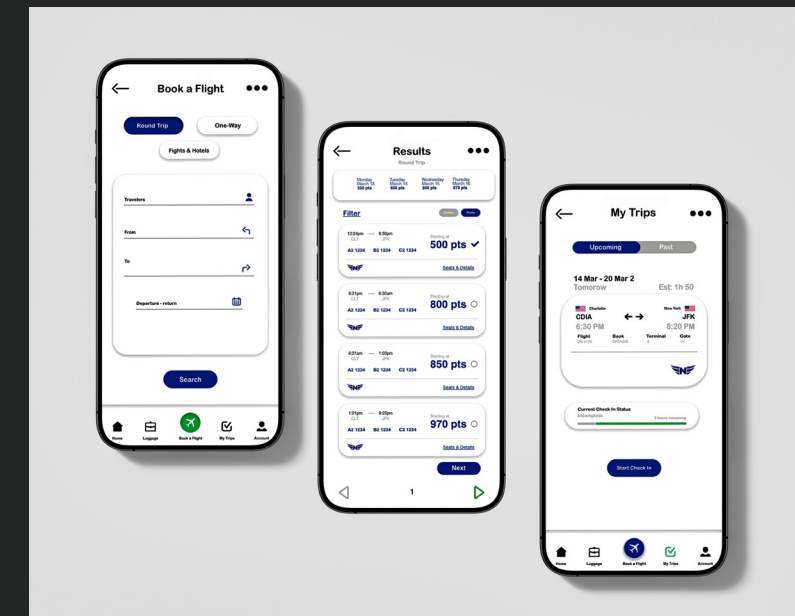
Book a Flight

Round Trip
One-Way
Fights & Hotels

Travelers
From
To
Departure - return

Search

Home
Luggage
Book a Flight
My Trips
Account

Results
Round Trip

Monday March 15 550 pts
Tuesday March 16 600 pts
Wednesday March 17 850 pts
Thursday March 18 970 pts

Filter

12:24pm — 5:30pm
CLT JFK
Starting at
500 pts
A2 1234 B2 1234 C2 1234
Seats & Details

5:31pm — 6:30am
CLT JFK
Starting at
800 pts
A2 1234 B2 1234 C2 1234
Seats & Details

8:31am — 1:00pm
CLT JFK
Starting at
850 pts
A2 1234 B2 1234 C2 1234
Seats & Details

1:01pm — 9:20pm
CLT JFK
Starting at
970 pts
A2 1234 B2 1234 C2 1234
Seats & Details

Next

1

My Trips

Upcoming
Past

14 Mar - 20 Mar 2
Tomorrow
Est: 1h 50

Charlotte
New York
CDIA
JFK
6:30 PM
8:20 PM
Flight
Book
Terminal
Gate

Current Check In Status
Incomplete
3 hours remaining

Start Check In

Home
Luggage
Book a Flight
My Trips
Account